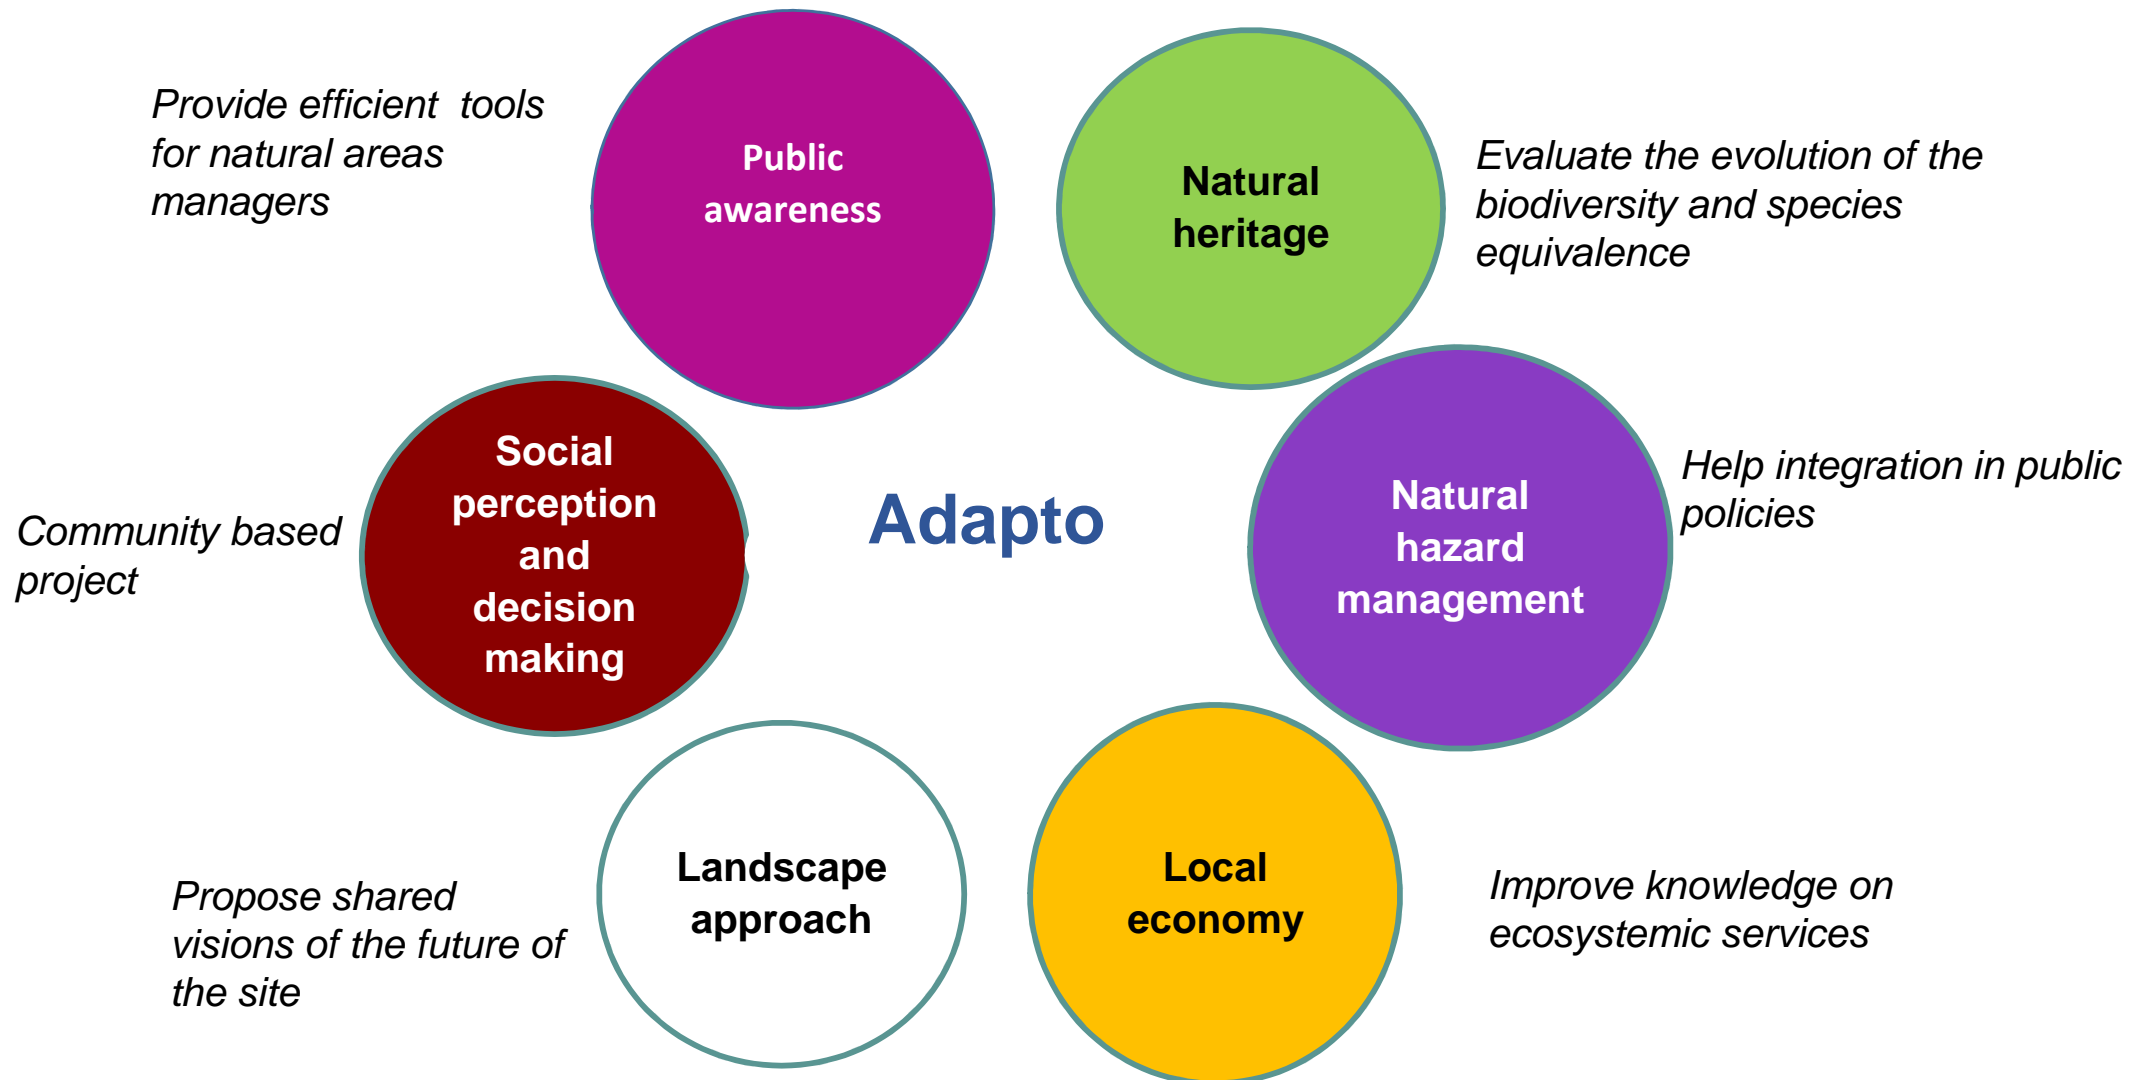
Provide efficient tools for natural areas managers

Public awareness

Natural heritage

Evaluate the evolution of the biodiversity and species equivalence

Social perception and decision making

Community based project

Adapto

Natural hazard management

Help integration in public policies

Landscape approach

Propose shared visions of the future of the site

Local economy

Improve knowledge on ecosystemic services